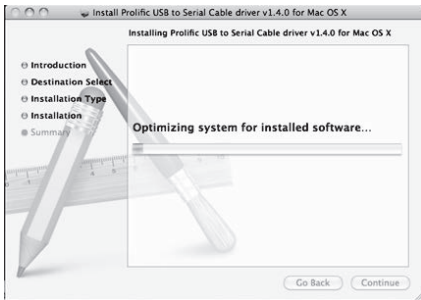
Install Prolific USB to Serial Cable driver v1.4.0 for Mac OS X

Installing Prolific USB to Serial Cable driver v1.4.0 for Mac OS X

Introduction
Destination Select
Installation Type
Installation
Summary

Optimizing system for installed software...

Go Back
Continue